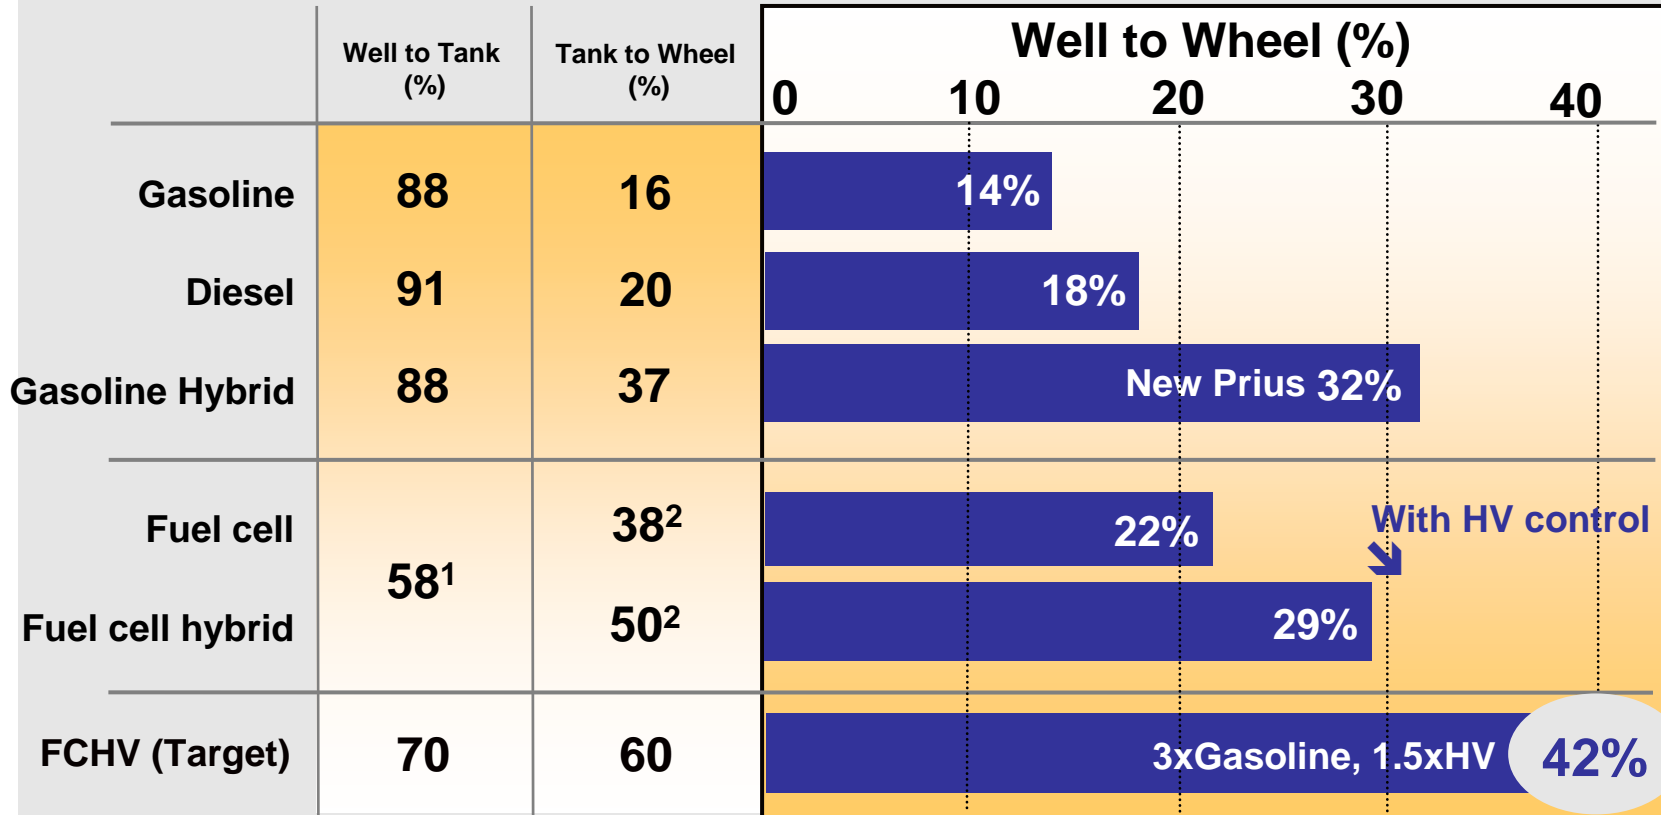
| | Well to Tank (%) | Tank to Wheel (%) |
|---|---|---|
| Gasoline | 88 | 16 |
| Diesel | 91 | 20 |
| Gasoline Hybrid | 88 | 37 |
| Fuel cell | $58^1$ | $38^2$ |
| Fuel cell hybrid | | $50^2$ |
| FCHV (Target) | 70 | 60 |

Well to Wheel (%)
0 10 20 30 40

14%
18%
New Prius 32%
22%
With HV control
29%
3xGasoline, 1.5xHV 42%